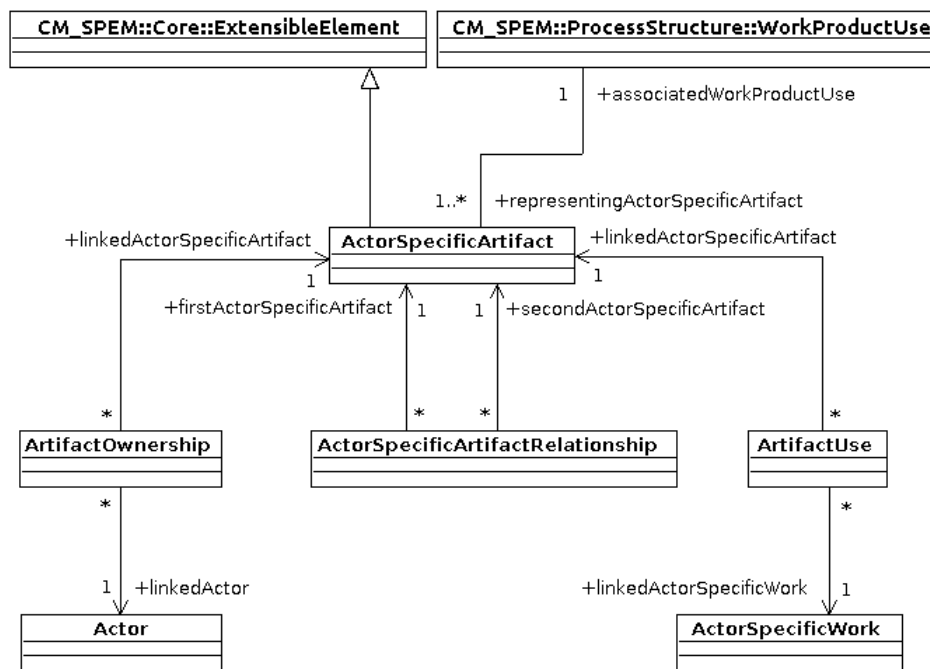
CM_SPEM::Core::ExtensibleElement

CM_SPEM::ProcessStructure::WorkProductUse

1 +associatedWorkProductUse

1..* +representingActorSpecificArtifact

+linkedActorSpecificArtifact

ActorSpecificArtifact

+linkedActorSpecificArtifact

1

1

+firstActorSpecificArtifact 1

1 +secondActorSpecificArtifact

*

*

*

*

ArtifactOwnership

ActorSpecificArtifactRelationship

ArtifactUse

*

*

1 +linkedActor

+linkedActorSpecificWork 1

Actor

ActorSpecificWork